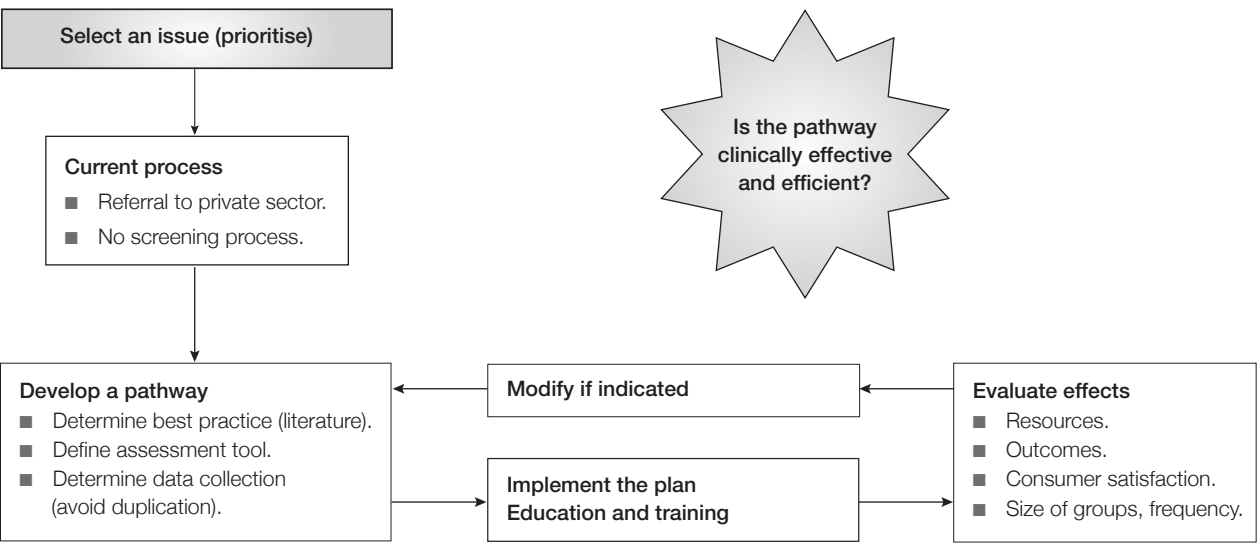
Select an issue (prioritise)

Current process
■ Referral to private sector.
■ No screening process.

Is the pathway clinically effective and efficient?

Develop a pathway
■ Determine best practice (literature).
■ Define assessment tool.
■ Determine data collection (avoid duplication).

Modify if indicated

Implement the plan
Education and training

Evaluate effects
■ Resources.
■ Outcomes.
■ Consumer satisfaction.
■ Size of groups, frequency.